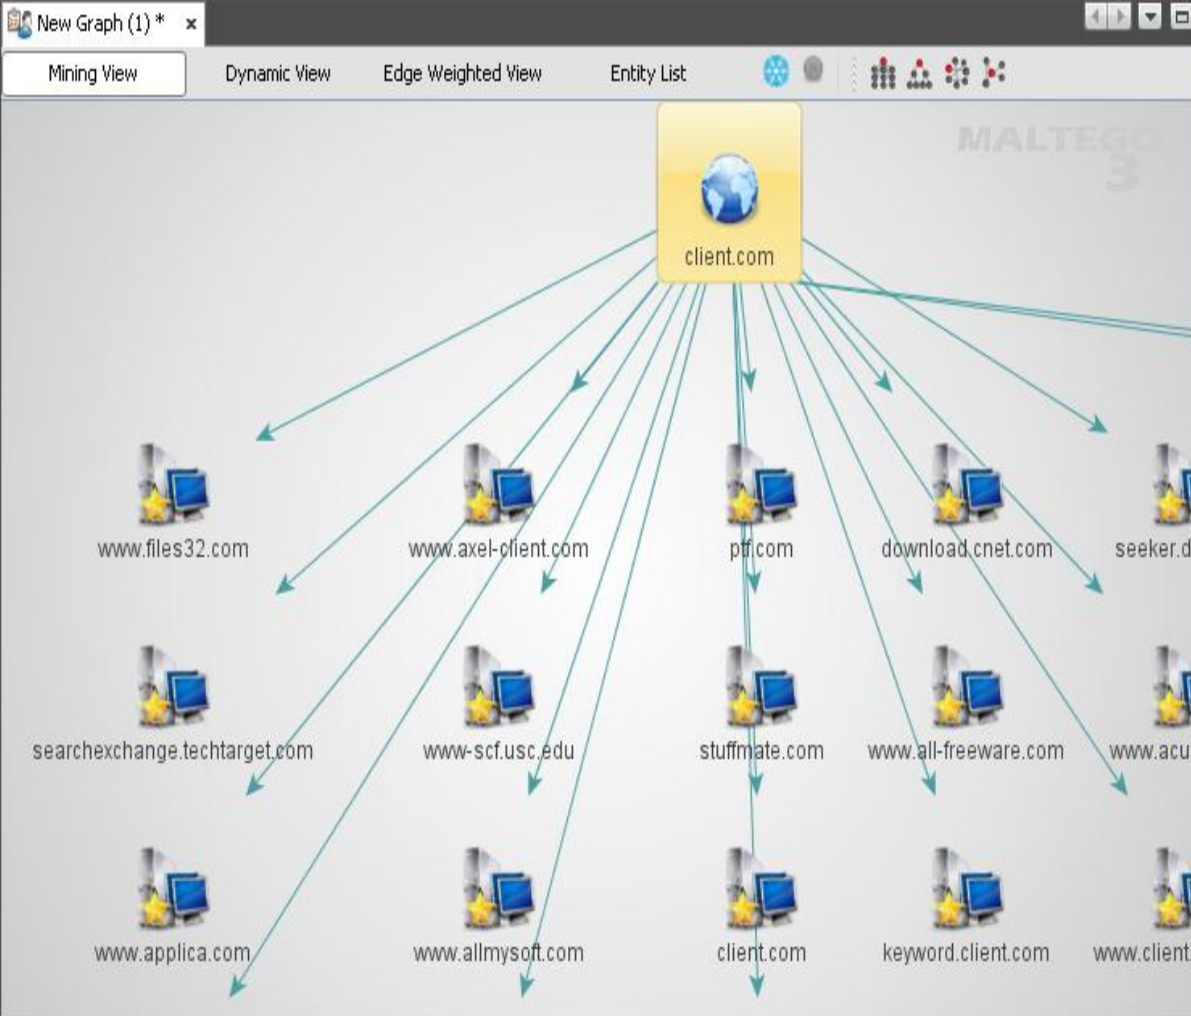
New Graph (1) * ×

Mining View
Dynamic View
Edge Weighted View
Entity List

MALTEGO 3

client.com

www.files32.com
www.axel-client.com
ptf.com
download.cnet.com
seeker.d

searchexchange.techtarget.com
www-scf.usc.edu
stuffmate.com
www.all-freeware.com
www.acu

www.applica.com
www.allmysoft.com
client.com
keyword.client.com
www.client.